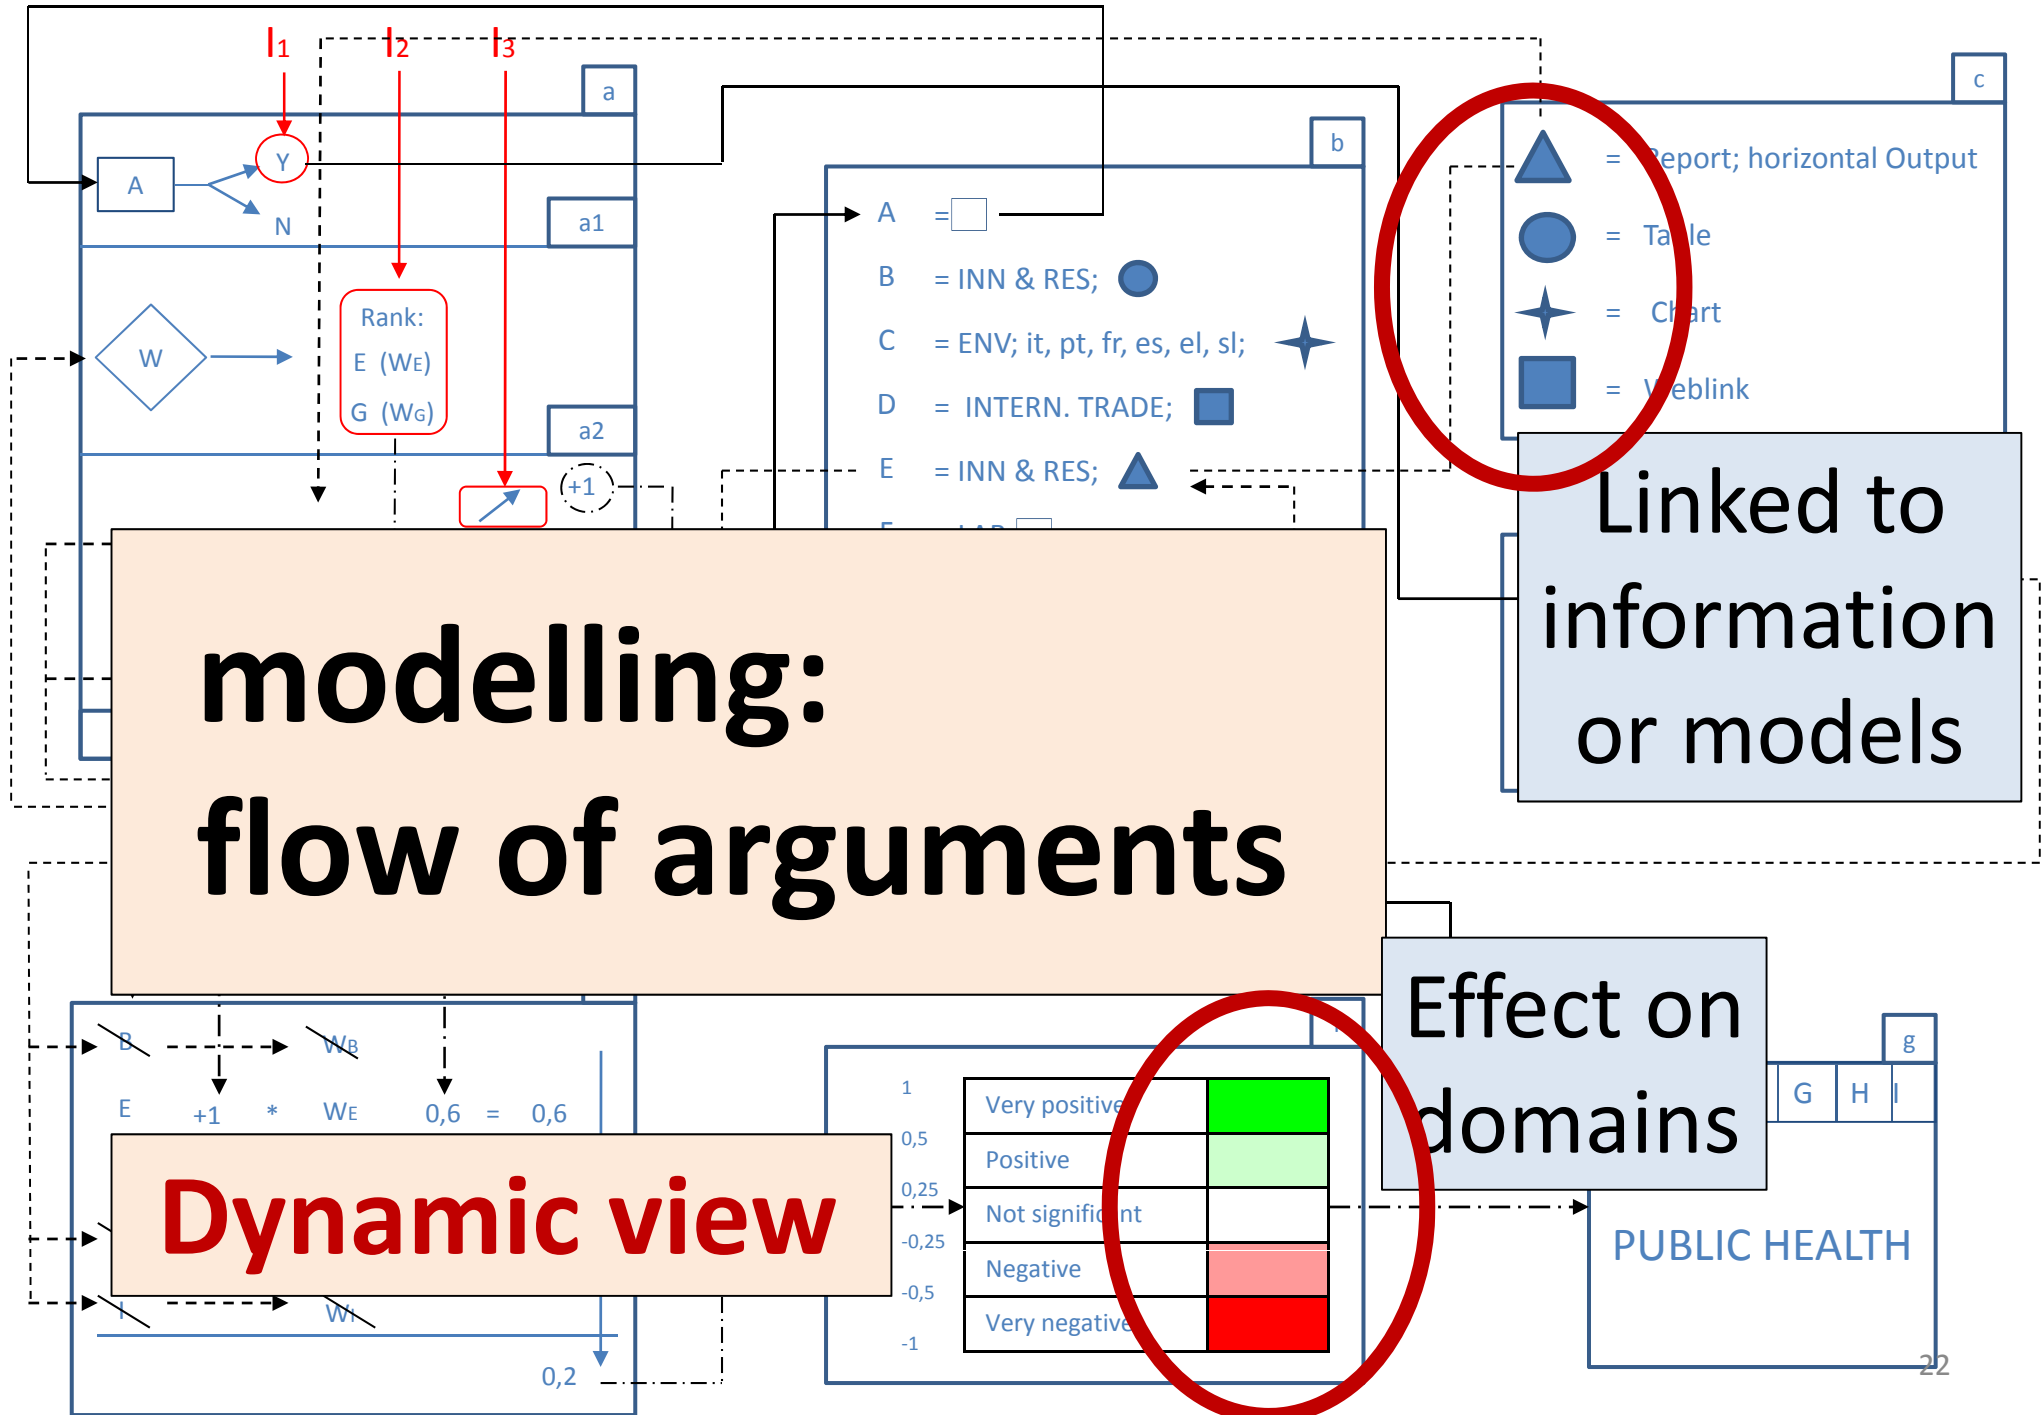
I1 I2 I3

a

A

Y

N

a1

W

Rank:
E (WE)
G (WG)

a2

+1

b

A =

B = INN & RES;

C = ENV; it, pt, fr, es, el, sl;

D = INTERN. TRADE;

E = INN & RES;

c

= Report; horizontal Output

= Table

= Chart

= Weblink

Linked to information or models

modelling: flow of arguments

B

WB

E +1 * WE 0,6 = 0,6

Dynamic view

I

WI

0,2

| 1 | Very positive | |
|---|---|---|
| 0,5 | Positive | |
| 0,25 | Not significant | |
| -0,25 | Negative | |
| -0,5 | Very negative | |
| -1 | | |

Effect on domains

g

G H I

PUBLIC HEALTH

22